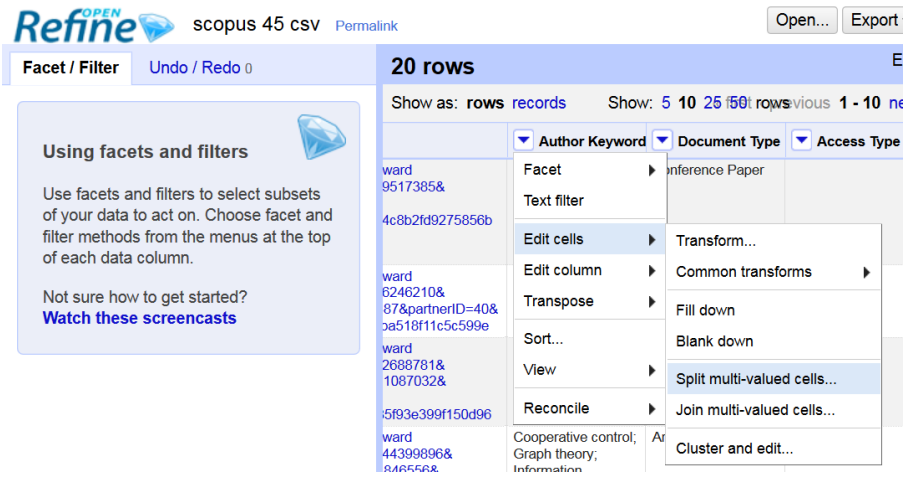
OPEN Refine scopus 45 csv Permalink

Open... Export

Facet / Filter Undo / Redo 0

Using facets and filters

Use facets and filters to select subsets of your data to act on. Choose facet and filter methods from the menus at the top of each data column.

Not sure how to get started?
Watch these screencasts

20 rows

Show as: rows records Show: 5 10 25 50 rows previous 1 - 10 ne

Author Keyword Document Type Access Type

ward
9517385&
4c8b2fd9275856b

onference Paper

ward
6246210&
87&partnerID=40&
ba518f11c5c599e

ward
2688781&
1087032&
5f93e399f150d96

ward
44399896&
846556&

Cooperative control; Graph theory; Information

Facet
Text filter
Edit cells
Edit column
Transpose
Sort...
View
Reconcile

Transform...
Common transforms
Fill down
Blank down
Split multi-valued cells...
Join multi-valued cells...
Cluster and edit...